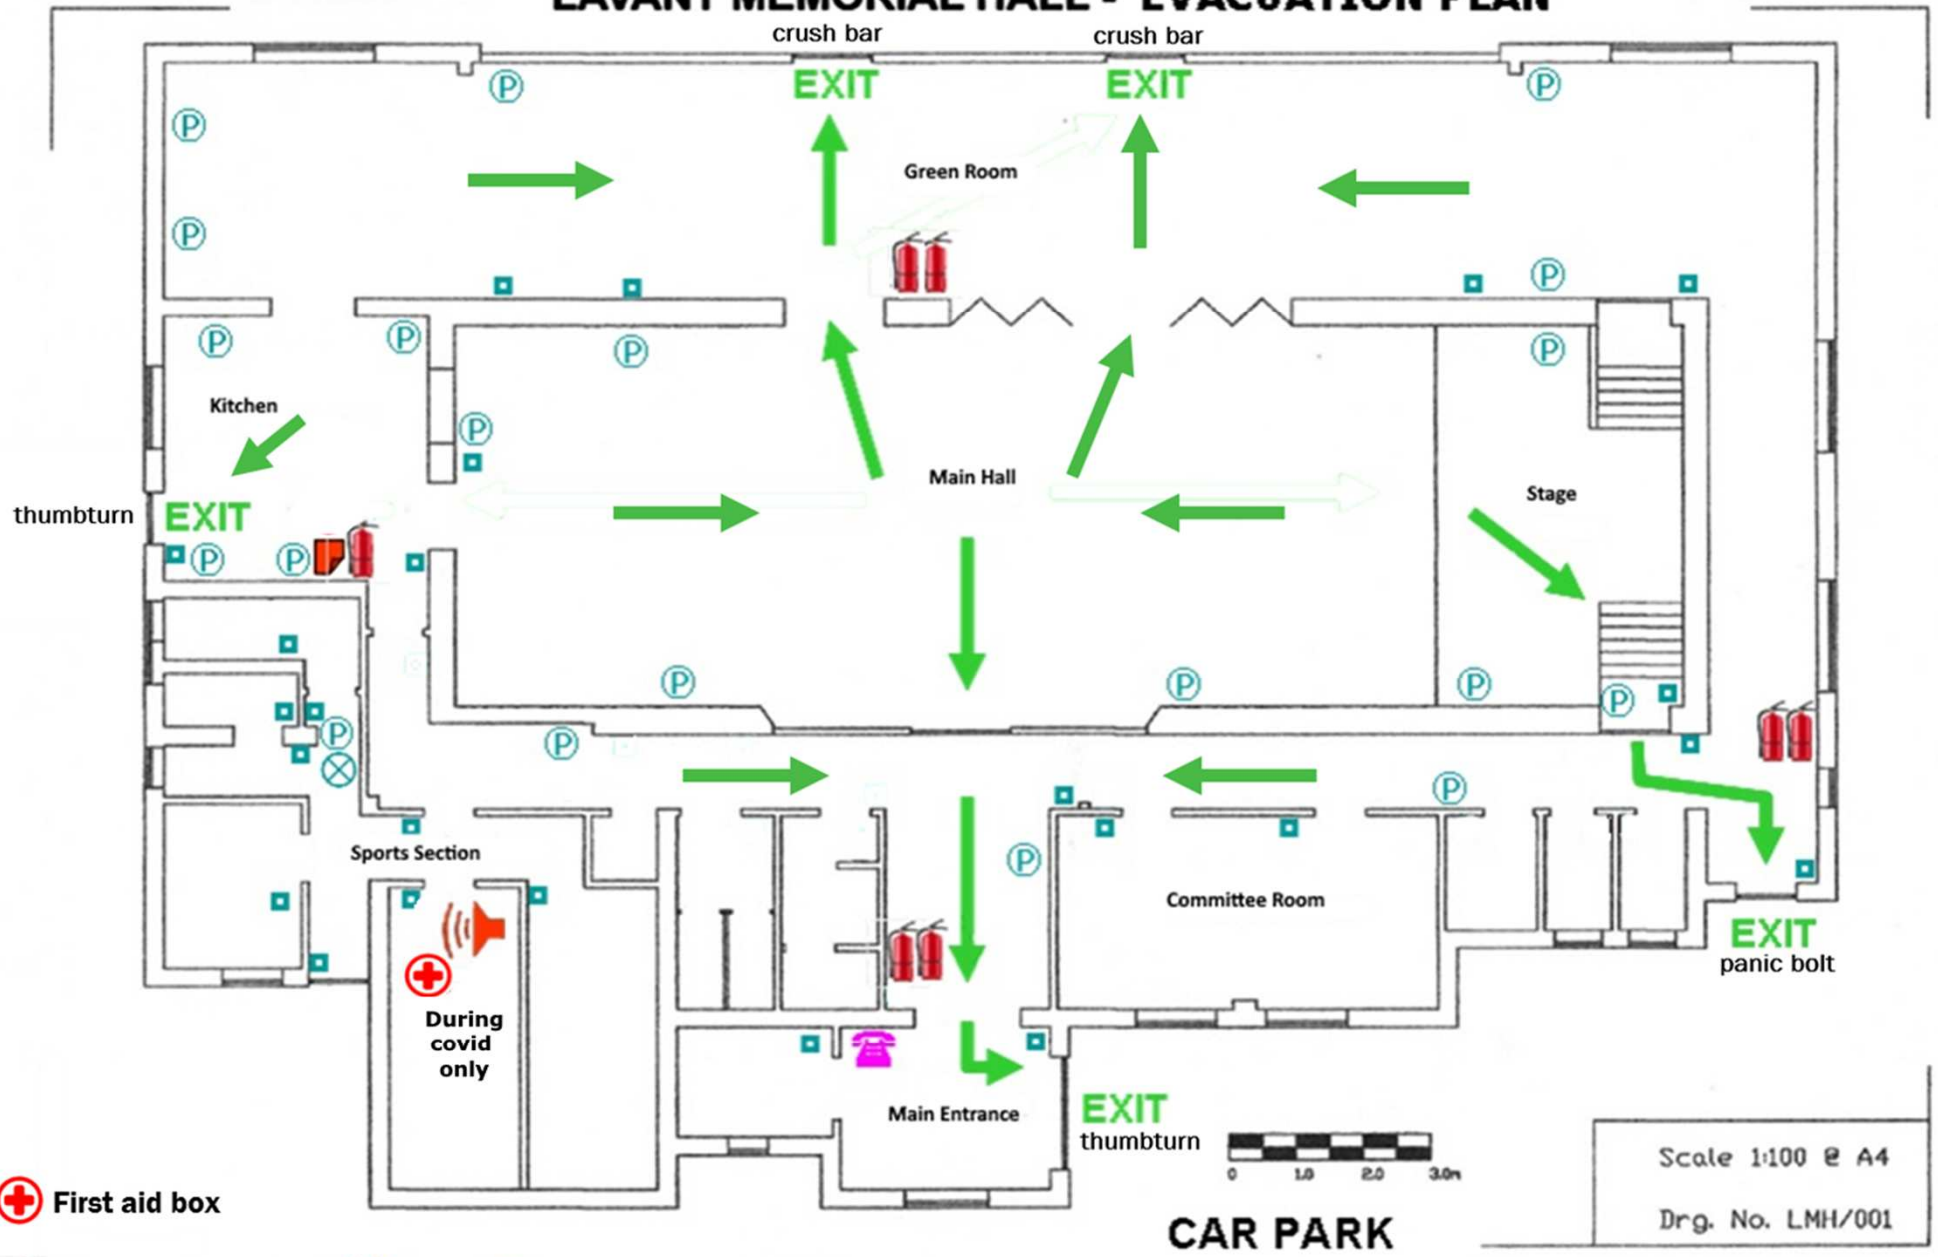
LAVANT MEMORIAL HALL - EVACUATION PLAN

crush bar
EXIT

crush bar
EXIT

Green Room

Kitchen

thumbturn
EXIT

Main Hall

Stage

Sports Section

Committee Room

During covid only

Main Entrance

EXIT
thumbturn

EXIT
panic bolt

0 1.0 2.0 3.0m

Scale 1:100 @ A4

Drg. No. LMH/001

CAR PARK

First aid box